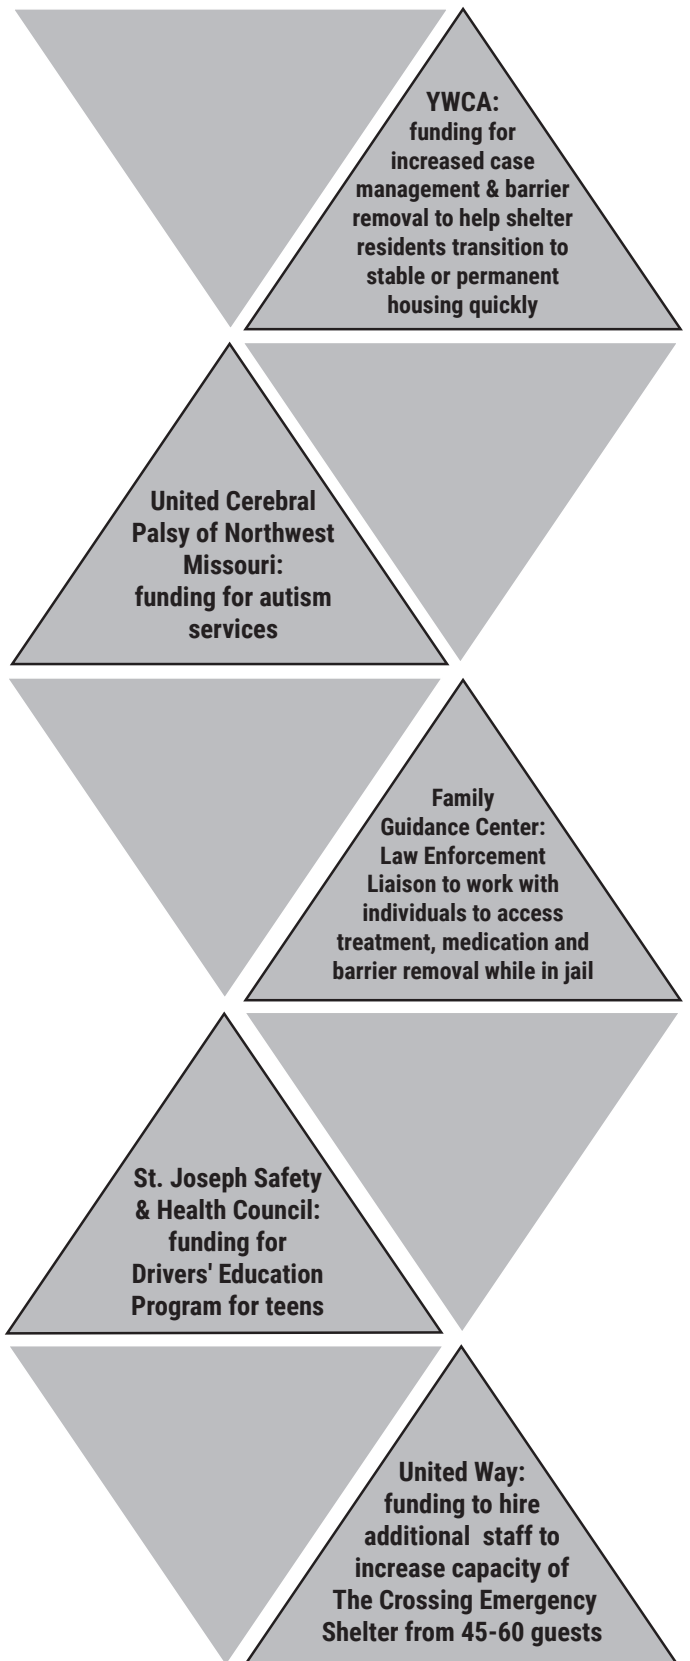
YWCA:
funding for increased case management & barrier removal to help shelter residents transition to stable or permanent housing quickly

United Cerebral Palsy of Northwest Missouri:
funding for autism services

Family Guidance Center:
Law Enforcement Liaison to work with individuals to access treatment, medication and barrier removal while in jail

St. Joseph Safety & Health Council:
funding for Drivers' Education Program for teens

United Way:
funding to hire additional staff to increase capacity of The Crossing Emergency Shelter from 45-60 guests